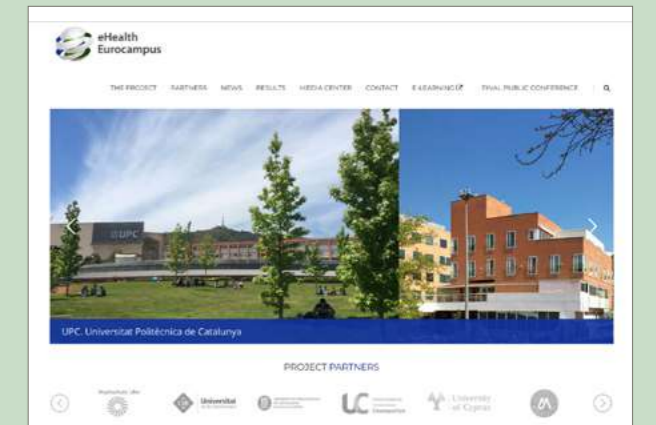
eHealth Eurocampus

THE PROJECT PARTNERS NEWS RESULTS MEDIA CENTER CONTACT E-LEARNING FINAL PUBLIC CONFERENCE

UPC

UPC. Universitat Politècnica de Catalunya

PROJECT PARTNERS

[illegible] Universidad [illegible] LC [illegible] University of Cyprus